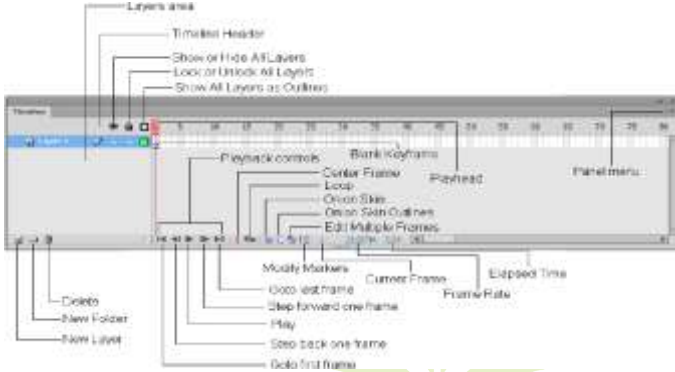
Layers area
Timeline Header
Show or Hide All Layers
Lock or Unlock All Layers
Show All Layers as Outlines
Timeline
Layer 1
5 10 15 20 25 30 35 40 45 50 55 60 65 70 75 80
Blank Keyframe
Playhead
Panel menu
Playback controls
Center Frame
Loop
Onion Skin
Onion Skin Outlines
Edit Multiple Frames
Modify Markers
Current Frame
Elapsed Time
Frame Rate
Goto last frame
Step forward one frame
Play
Step back one frame
Goto first frame
Delete
New Folder
New Layer